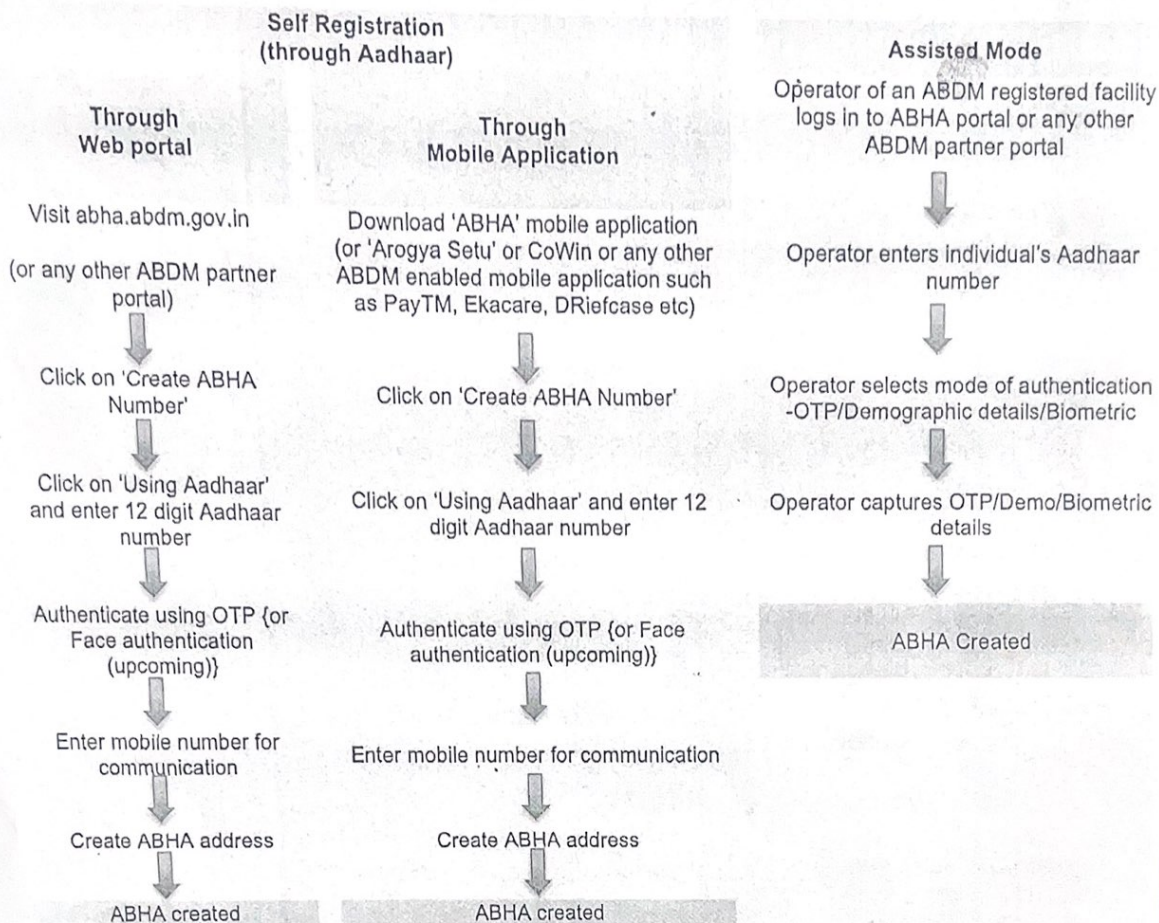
Self Registration
(through Aadhaar)

Through
Web portal

Visit abha.abdm.gov.in

(or any other ABDM partner portal)

Click on 'Create ABHA Number'

Click on 'Using Aadhaar' and enter 12 digit Aadhaar number

Authenticate using OTP {or Face authentication (upcoming)}

Enter mobile number for communication

Create ABHA address

ABHA created

Through
Mobile Application

Download 'ABHA' mobile application (or 'Arogya Setu' or CoWin or any other ABDM enabled mobile application such as PayTM, Ekacare, DRiefcase etc)

Click on 'Create ABHA Number'

Click on 'Using Aadhaar' and enter 12 digit Aadhaar number

Authenticate using OTP {or Face authentication (upcoming)}

Enter mobile number for communication

Create ABHA address

ABHA created

Assisted Mode

Operator of an ABDM registered facility logs in to ABHA portal or any other ABDM partner portal

Operator enters individual's Aadhaar number

Operator selects mode of authentication -OTP/Demographic details/Biometric

Operator captures OTP/Demo/Biometric details

ABHA Created